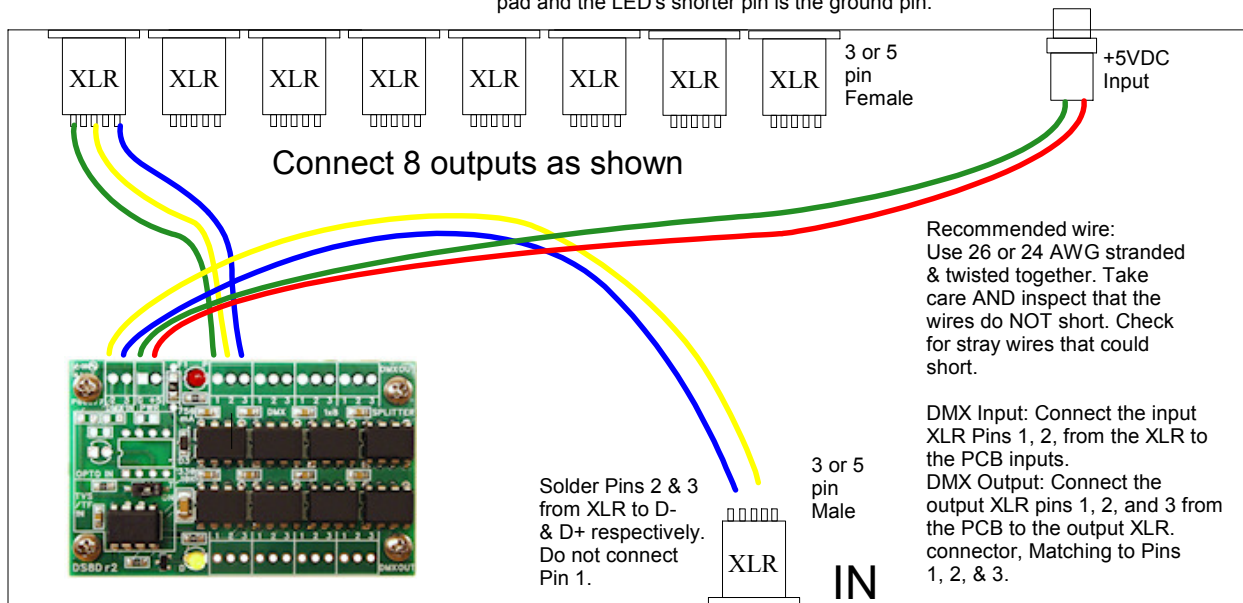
pad and the LED's shorter pin is the ground pin.

XLR XLR XLR XLR XLR XLR XLR XLR

3 or 5 pin Female

+5VDC Input

Connect 8 outputs as shown

Recommended wire: Use 26 or 24 AWG stranded & twisted together. Take care AND inspect that the wires do NOT short. Check for stray wires that could short.

DMX Input: Connect the input XLR Pins 1, 2, from the XLR to the PCB inputs.
DMX Output: Connect the output XLR pins 1, 2, and 3 from the PCB to the output XLR. connector, Matching to Pins 1, 2, & 3.

DMXOUT
DMX
1x8
SPLITTER
OPTO IN
DS8D r2
DMXOUT

Solder Pins 2 & 3 from XLR to D- & D+ respectively. Do not connect Pin 1.

3 or 5 pin Male

XLR

IN